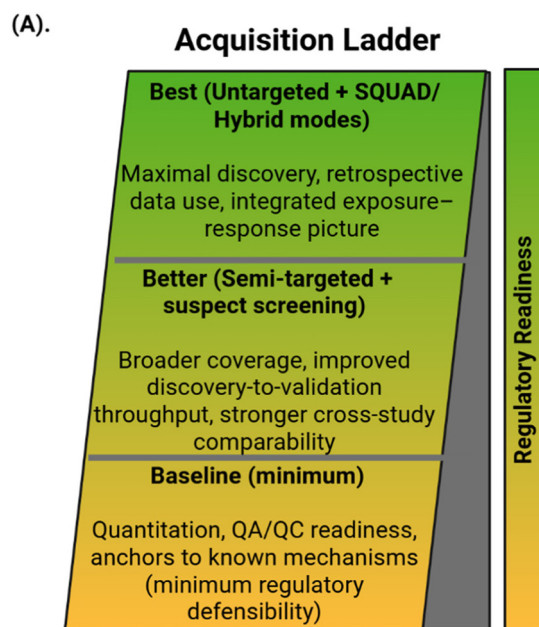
(A).

Acquisition Ladder

Best (Untargeted + SQUAD/ Hybrid modes)

Maximal discovery, retrospective data use, integrated exposure–response picture

Better (Semi-targeted + suspect screening)

Broader coverage, improved discovery-to-validation throughput, stronger cross-study comparability

Baseline (minimum)

Quantitation, QA/QC readiness, anchors to known mechanisms (minimum regulatory defensibility)

Regulatory Readiness